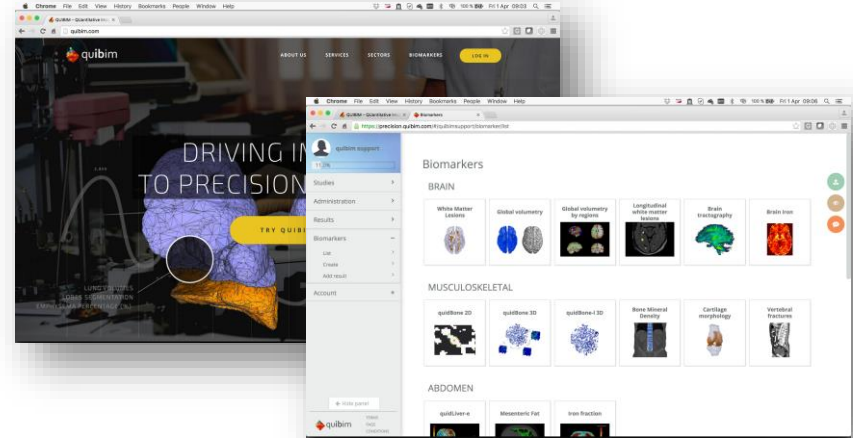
Chrome File Edit View History Bookmarks People Window Help

Fri 1 Apr 09:03

QUIBIM - Quantitative Im...

quibim.com

quibim

ABOUT US SERVICES SECTORS BIOMARKERS LOG IN

DRIVING IM

TO PRECISION

TRY QUIB

LUNG VOLUMES
LOBES SEGMENTATION

Chrome File Edit View History Bookmarks People Window Help

Fri 1 Apr 09:06

QUIBIM - Quantitative Im...

Biomarkers

https://precision.quibim.com/#/quibimsupport/biomarker/list

quibim support

Studies

Administration

Results

Biomarkers

List

Create

Add result

Account

Hide panel

quibim

Biomarkers

BRAIN

White Matter Lesions

Global volumetry

Global volumetry by regions

Longitudinal white matter lesions

Brain tractography

Brain Iron

MUSCULOSKELETAL

quidBone 2D

quidBone 3D

quidBone-i 3D

Bone Mineral Density

Cartilage morphology

Vertebral fractures

ABDOMEN

quidLiver-e

Mesenteric Fat

Iron fraction